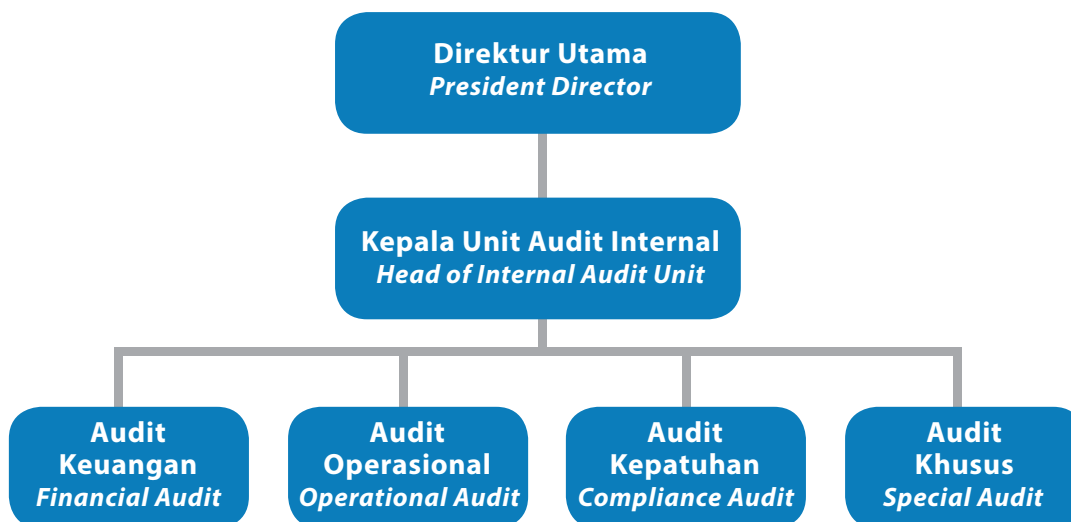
Direktur Utama
*President Director*

Kepala Unit Audit Internal
*Head of Internal Audit Unit*

Audit Keuangan
*Financial Audit*

Audit Operasional
*Operational Audit*

Audit Kepatuhan
*Compliance Audit*

Audit Khusus
*Special Audit*